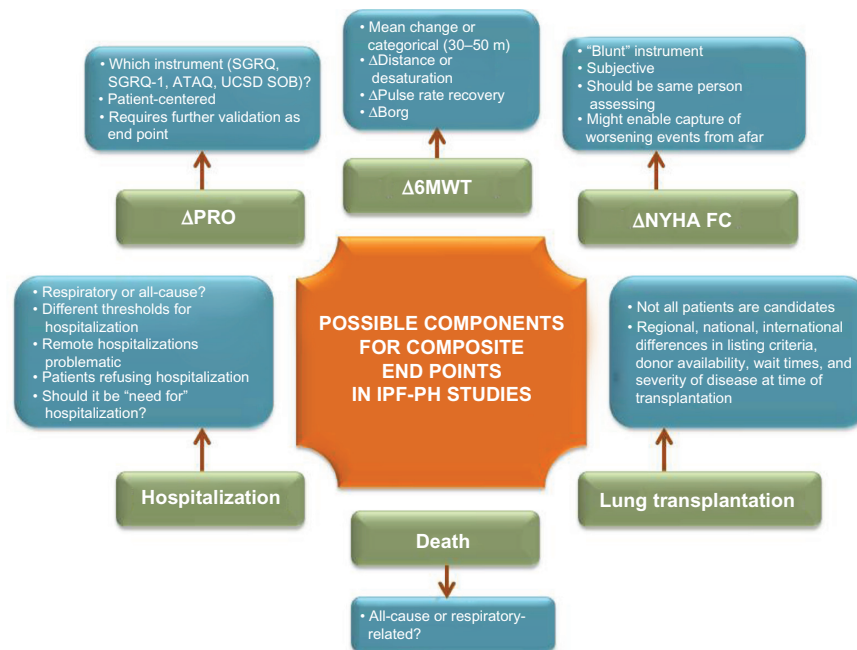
• Which instrument (SGRQ, SGRQ-1, ATAQ, UCSD SOB)?
• Patient-centered
• Requires further validation as end point

• Mean change or categorical (30–50 m)
• ∆Distance or desaturation
• ∆Pulse rate recovery
• ∆Borg

• "Blunt" instrument
• Subjective
• Should be same person assessing
• Might enable capture of worsening events from afar

∆PRO

∆6MWT

∆NYHA FC

• Respiratory or all-cause?
• Different thresholds for hospitalization
• Remote hospitalizations problematic
• Patients refusing hospitalization
• Should it be "need for" hospitalization?

POSSIBLE COMPONENTS FOR COMPOSITE END POINTS IN IPF-PH STUDIES

• Not all patients are candidates
• Regional, national, international differences in listing criteria, donor availability, wait times, and severity of disease at time of transplantation

Hospitalization

Lung transplantation

Death

• All-cause or respiratory-related?